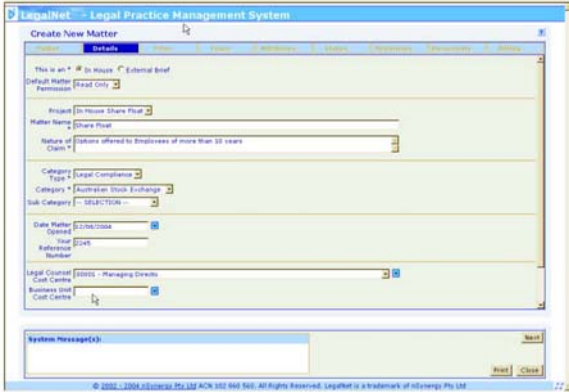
LegalNet - Legal Practice Management System

Create New Matter

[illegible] Details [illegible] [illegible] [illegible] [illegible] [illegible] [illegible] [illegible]

This is an * In House External Brief

Default Matter Permission Read Only

Project In House Share Float

Matter Name * Share Float

Nature of Claim * Options offered to Employees of more than 10 years

Category Type Legal Compliance

Category * Australian Stock Exchange

Sub Category -- SELECTION --

Date Matter Opened 12/06/2006

Your Reference Number 2245

Legal Counsel Cost Centre 00001 - Managing Directo

Business Unit Cost Centre

System Message(s):

Next

Print Close

© 2002 - 2004 nSynergy Pty Ltd ACN 102 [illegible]. All Rights Reserved. LegalNet is a trademark of nSynergy Pty Ltd